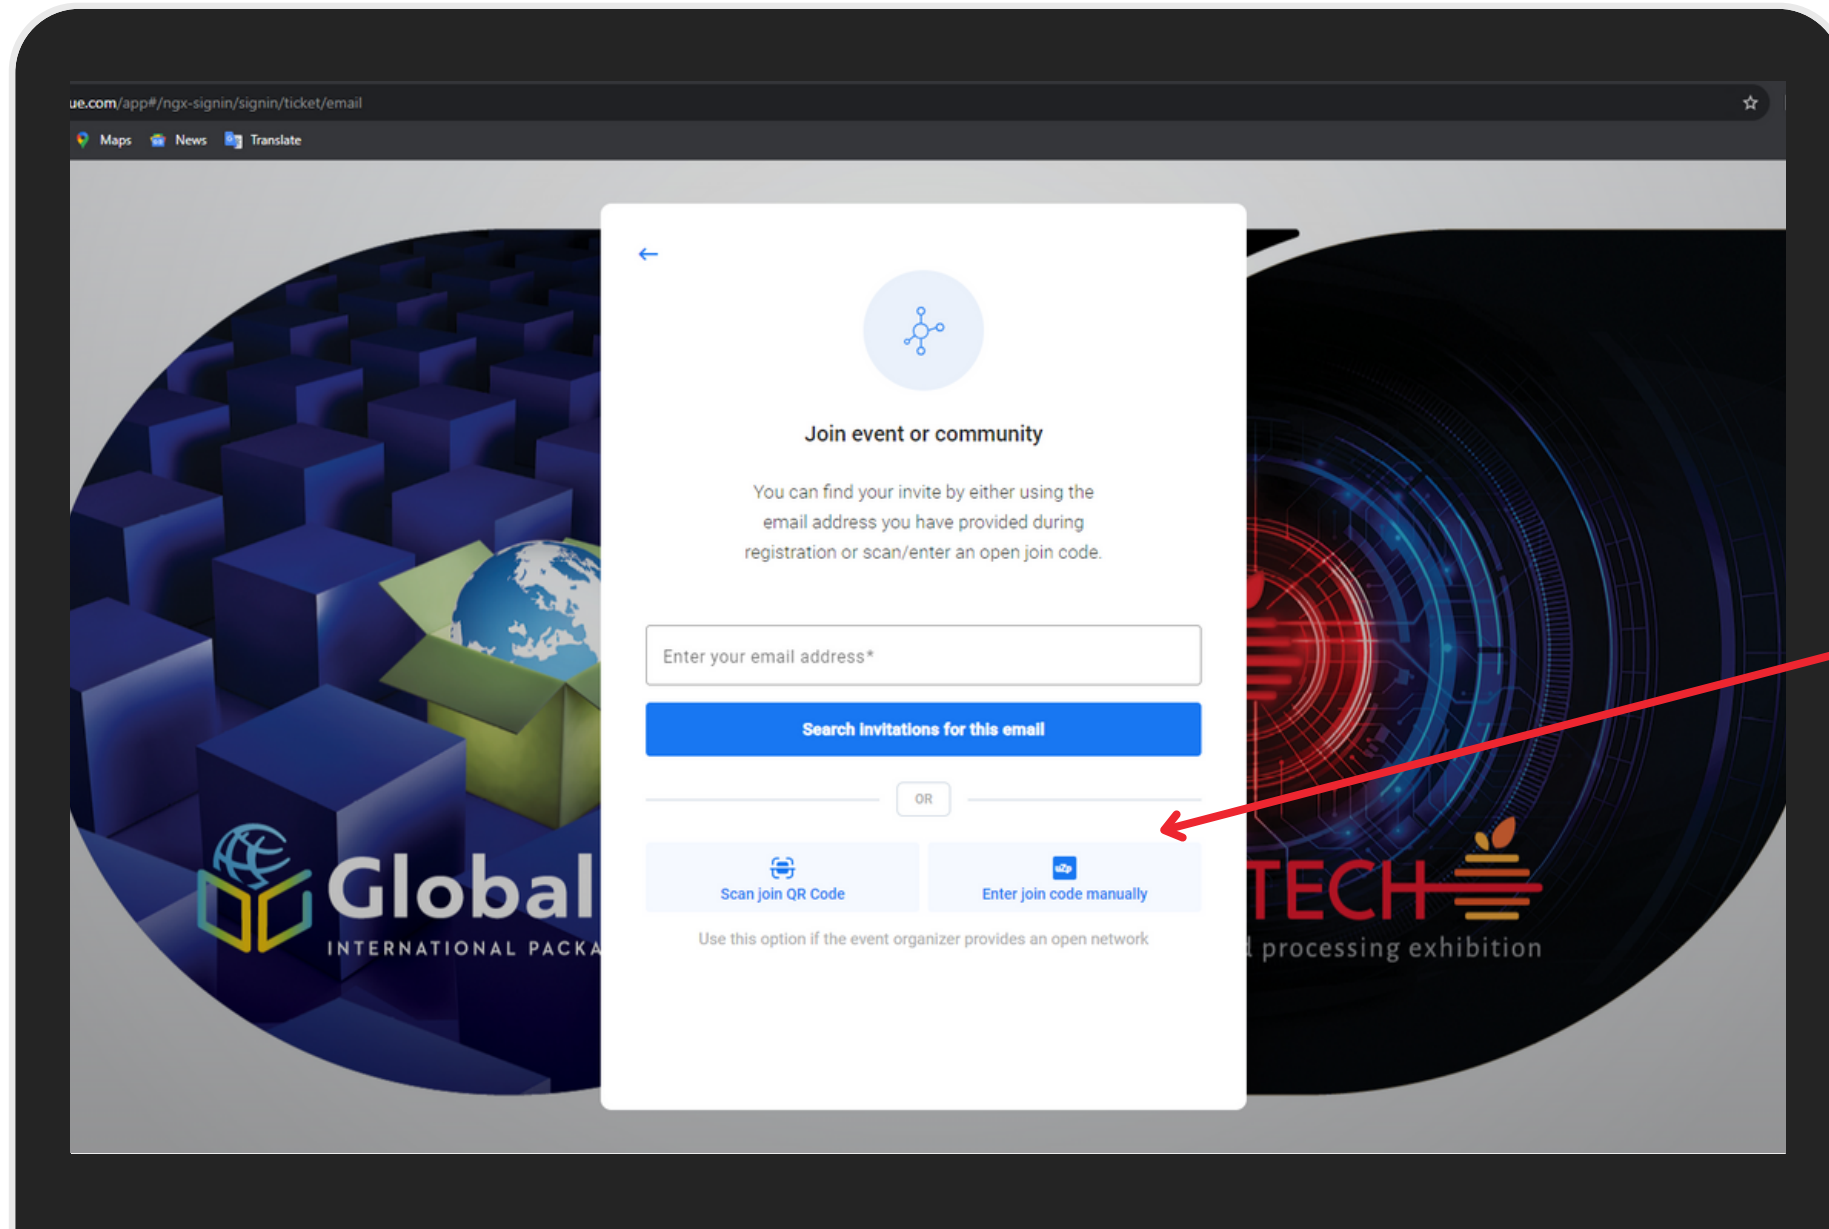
ue.com/app#/ngx-signin/signin/ticket/email

Maps News Translate

←

Join event or community

You can find your invite by either using the email address you have provided during registration or scan/enter an open join code.

Enter your email address*

Search invitations for this email

OR

Scan join QR Code

Enter join code manually

Use this option if the event organizer provides an open network

Global

INTERNATIONAL PACKA

TECH

processing exhibition